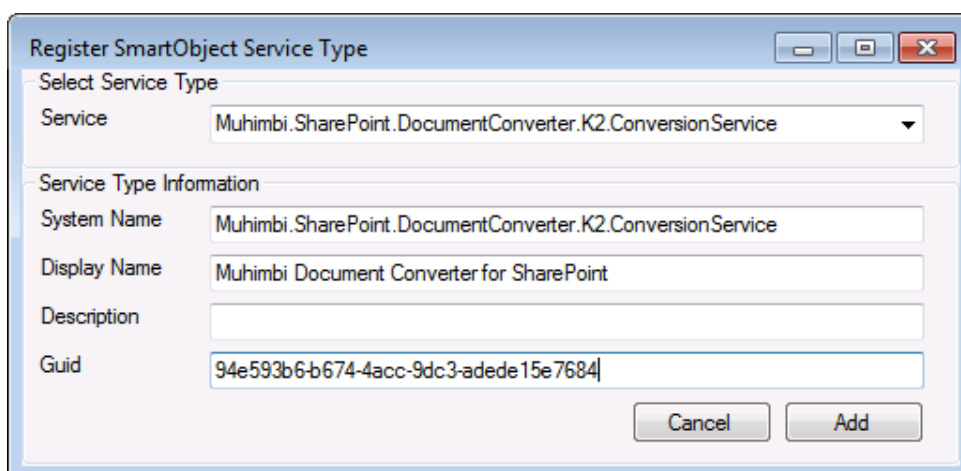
Register SmartObject Service Type

Select Service Type

Service Muhimbi.SharePoint.DocumentConverter.K2.ConversionService

Service Type Information

System Name Muhimbi.SharePoint.DocumentConverter.K2.ConversionService

Display Name Muhimbi Document Converter for SharePoint

Description

Guid 94e593b6-b674-4acc-9dc3-adede15e7684

Cancel Add